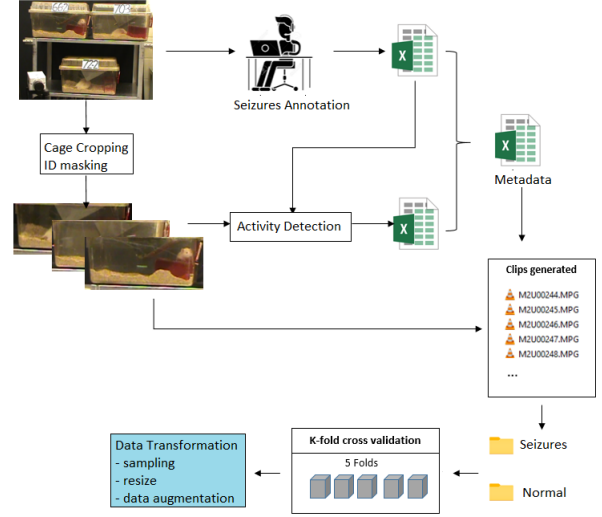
560
703
722

Seizures Annotation

Cage Cropping
ID masking

Activity Detection

Metadata

Clips generated
M2U00244.MPG
M2U00245.MPG
M2U00246.MPG
M2U00247.MPG
M2U00248.MPG
...

Data Transformation
- sampling
- resize
- data augmentation

K-fold cross validation
5 Folds

Seizures

Normal